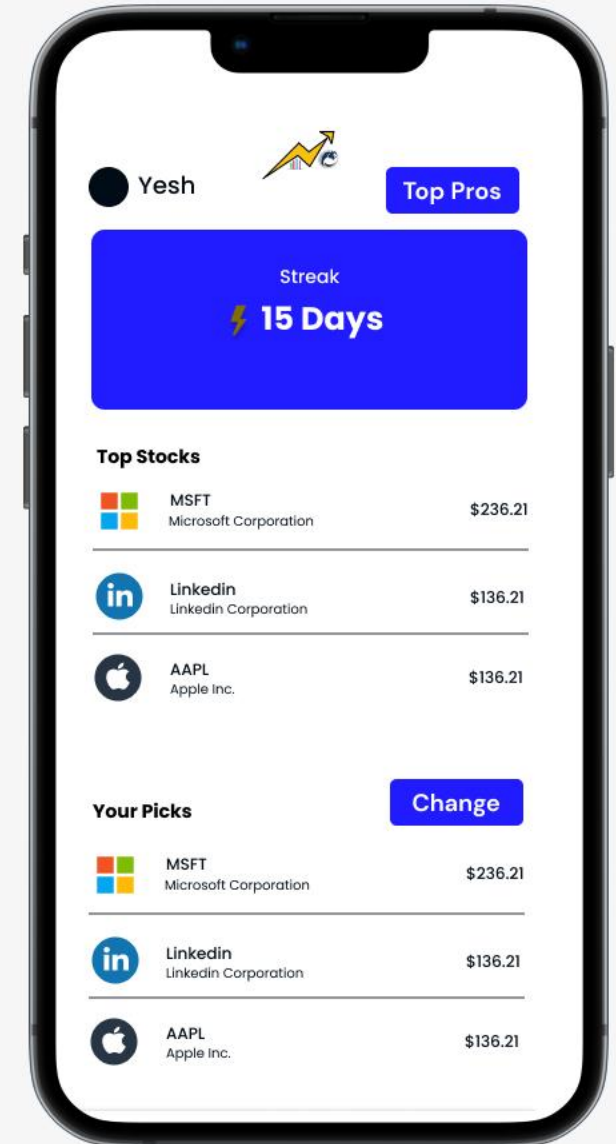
Yesh

Top Pros

Streak

15 Days

Top Stocks

MSFT
Microsoft Corporation
$236.21

in
Linkedin
Linkedin Corporation
$136.21

AAPL
Apple Inc.
$136.21

Your Picks

Change

MSFT
Microsoft Corporation
$236.21

in
Linkedin
Linkedin Corporation
$136.21

AAPL
Apple Inc.
$136.21